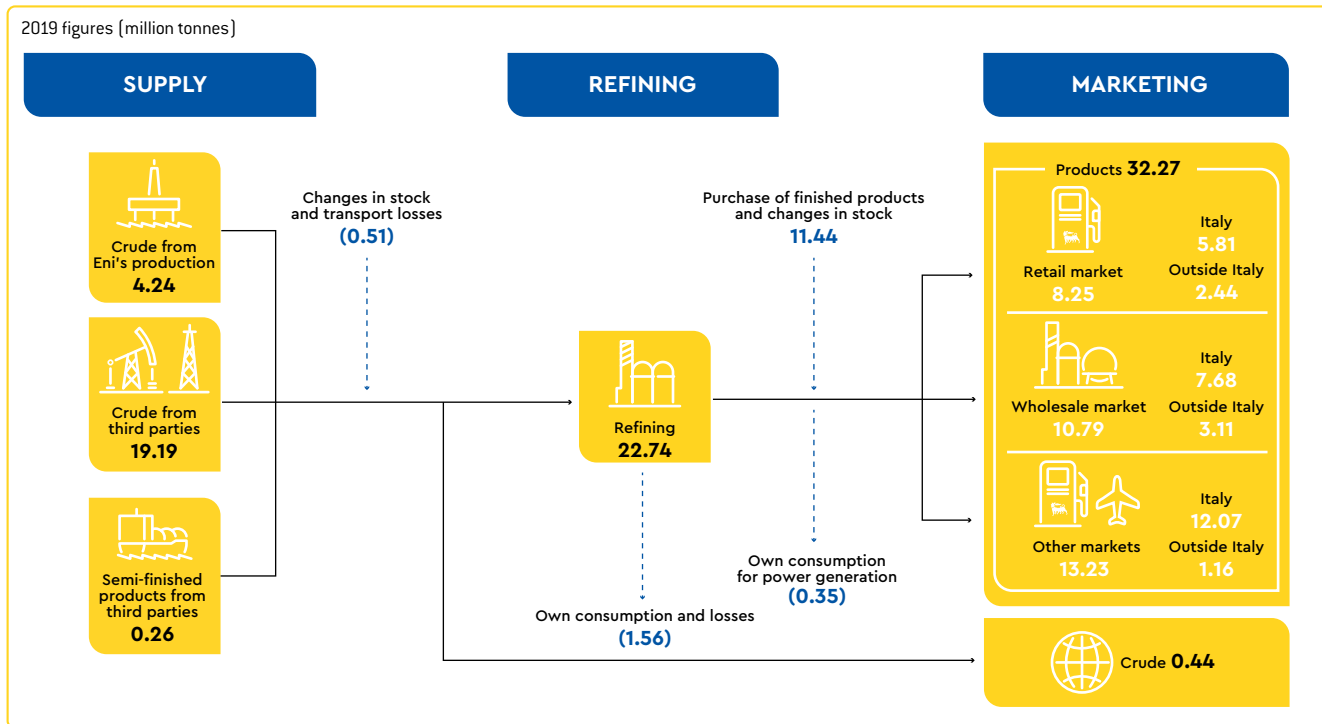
2019 figures (million tonnes)

SUPPLY

REFINING

MARKETING

Crude from Eni's production
4.24

Crude from third parties
19.19

Semi-finished products from third parties
0.26

Changes in stock and transport losses
(0.51)

Refining
22.74

Own consumption and losses
(1.56)

Purchase of finished products and changes in stock
11.44

Own consumption for power generation
(0.35)

Products 32.27

Retail market
8.25

Italy
5.81
Outside Italy
2.44

Wholesale market
10.79

Italy
7.68
Outside Italy
3.11

Other markets
13.23

Italy
12.07
Outside Italy
1.16

Crude 0.44